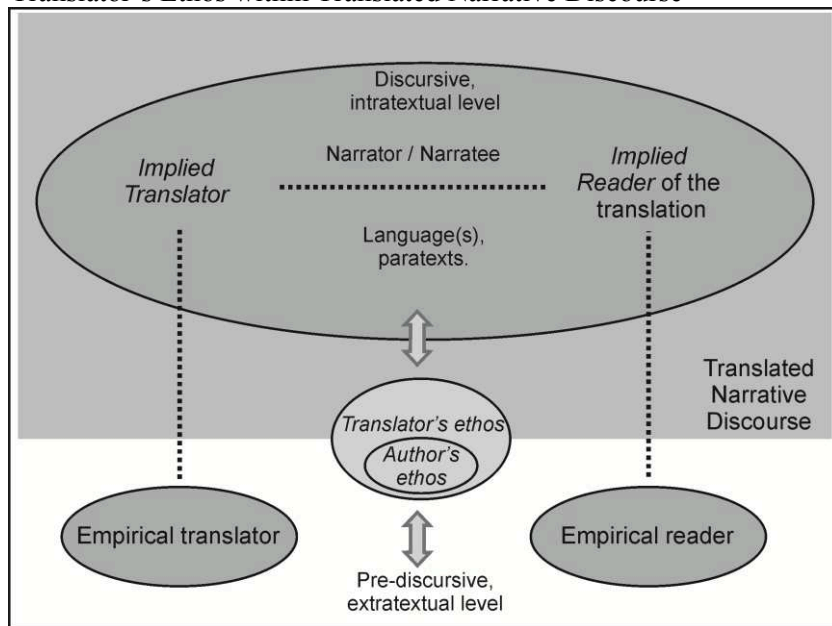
Translator's Ethos within Translated Narrative Discourse

Discursive, intratextual level

Implied Translator

Narrator / Narratee

Implied Reader of the translation

Language(s), paratexts.

Translated Narrative Discourse

Translator's ethos

Author's ethos

Empirical translator

Empirical reader

Pre-discursive, extratextual level